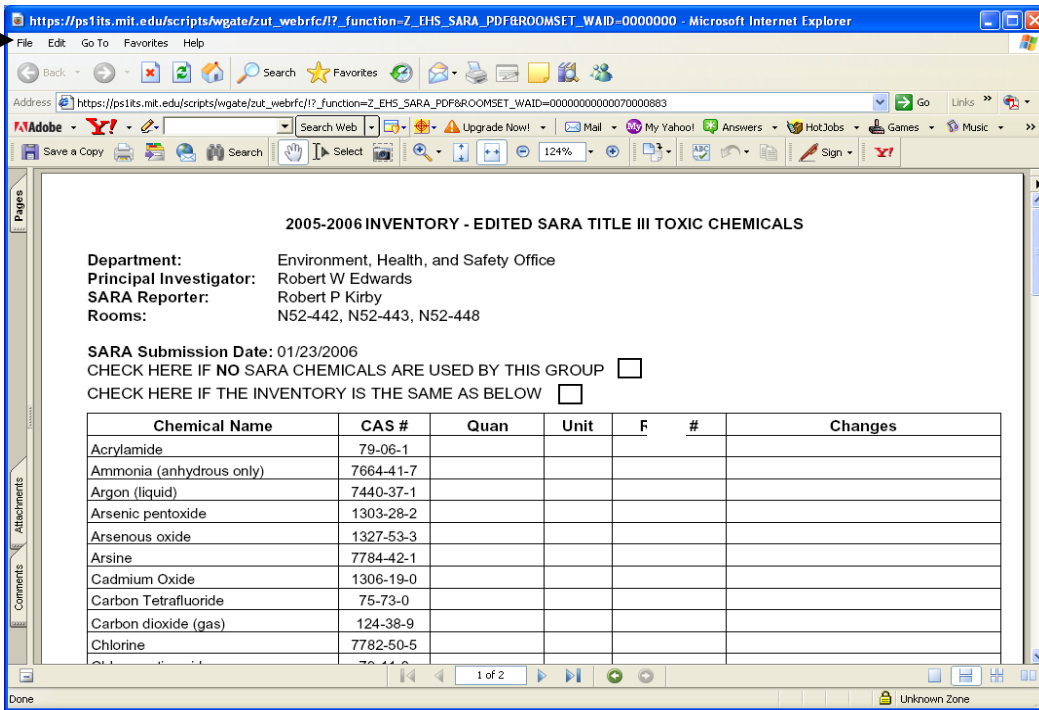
https://ps1its.mit.edu/scripts/wgate/zut_webrfc/!?_function=Z_EHS_SARA_PDF&ROOMSET_WAID=0000000 - Microsoft Internet Explorer

File Edit Go To Favorites Help

Back Search Favorites

Address https://ps1its.mit.edu/scripts/wgate/zut_webrfc/!?_function=Z_EHS_SARA_PDF&ROOMSET_WAID=00000000000070000883 Go Links

Adobe Search Web Upgrade Now! Mail My Yahoo! Answers HotJobs Games Music

Save a Copy Search Select 124% Sign

Pages

2005-2006 INVENTORY - EDITED SARA TITLE III TOXIC CHEMICALS

**Department:** Environment, Health, and Safety Office
**Principal Investigator:** Robert W Edwards
**SARA Reporter:** Robert P Kirby
**Rooms:** N52-442, N52-443, N52-448

**SARA Submission Date:** 01/23/2006
CHECK HERE IF **NO** SARA CHEMICALS ARE USED BY THIS GROUP
CHECK HERE IF THE INVENTORY IS THE SAME AS BELOW

| Chemical Name | CAS # | Quan | Unit | F # | Changes |
|---|---|---|---|---|---|
| Acrylamide | 79-06-1 | | | | |
| Ammonia (anhydrous only) | 7664-41-7 | | | | |
| Argon (liquid) | 7440-37-1 | | | | |
| Arsenic pentoxide | 1303-28-2 | | | | |
| Arsenous oxide | 1327-53-3 | | | | |
| Arsine | 7784-42-1 | | | | |
| Cadmium Oxide | 1306-19-0 | | | | |
| Carbon Tetrafluoride | 75-73-0 | | | | |
| Carbon dioxide (gas) | 124-38-9 | | | | |
| Chlorine | 7782-50-5 | | | | |
| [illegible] | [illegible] | | | | |

Attachments
Comments

1 of 2

Done
Unknown Zone